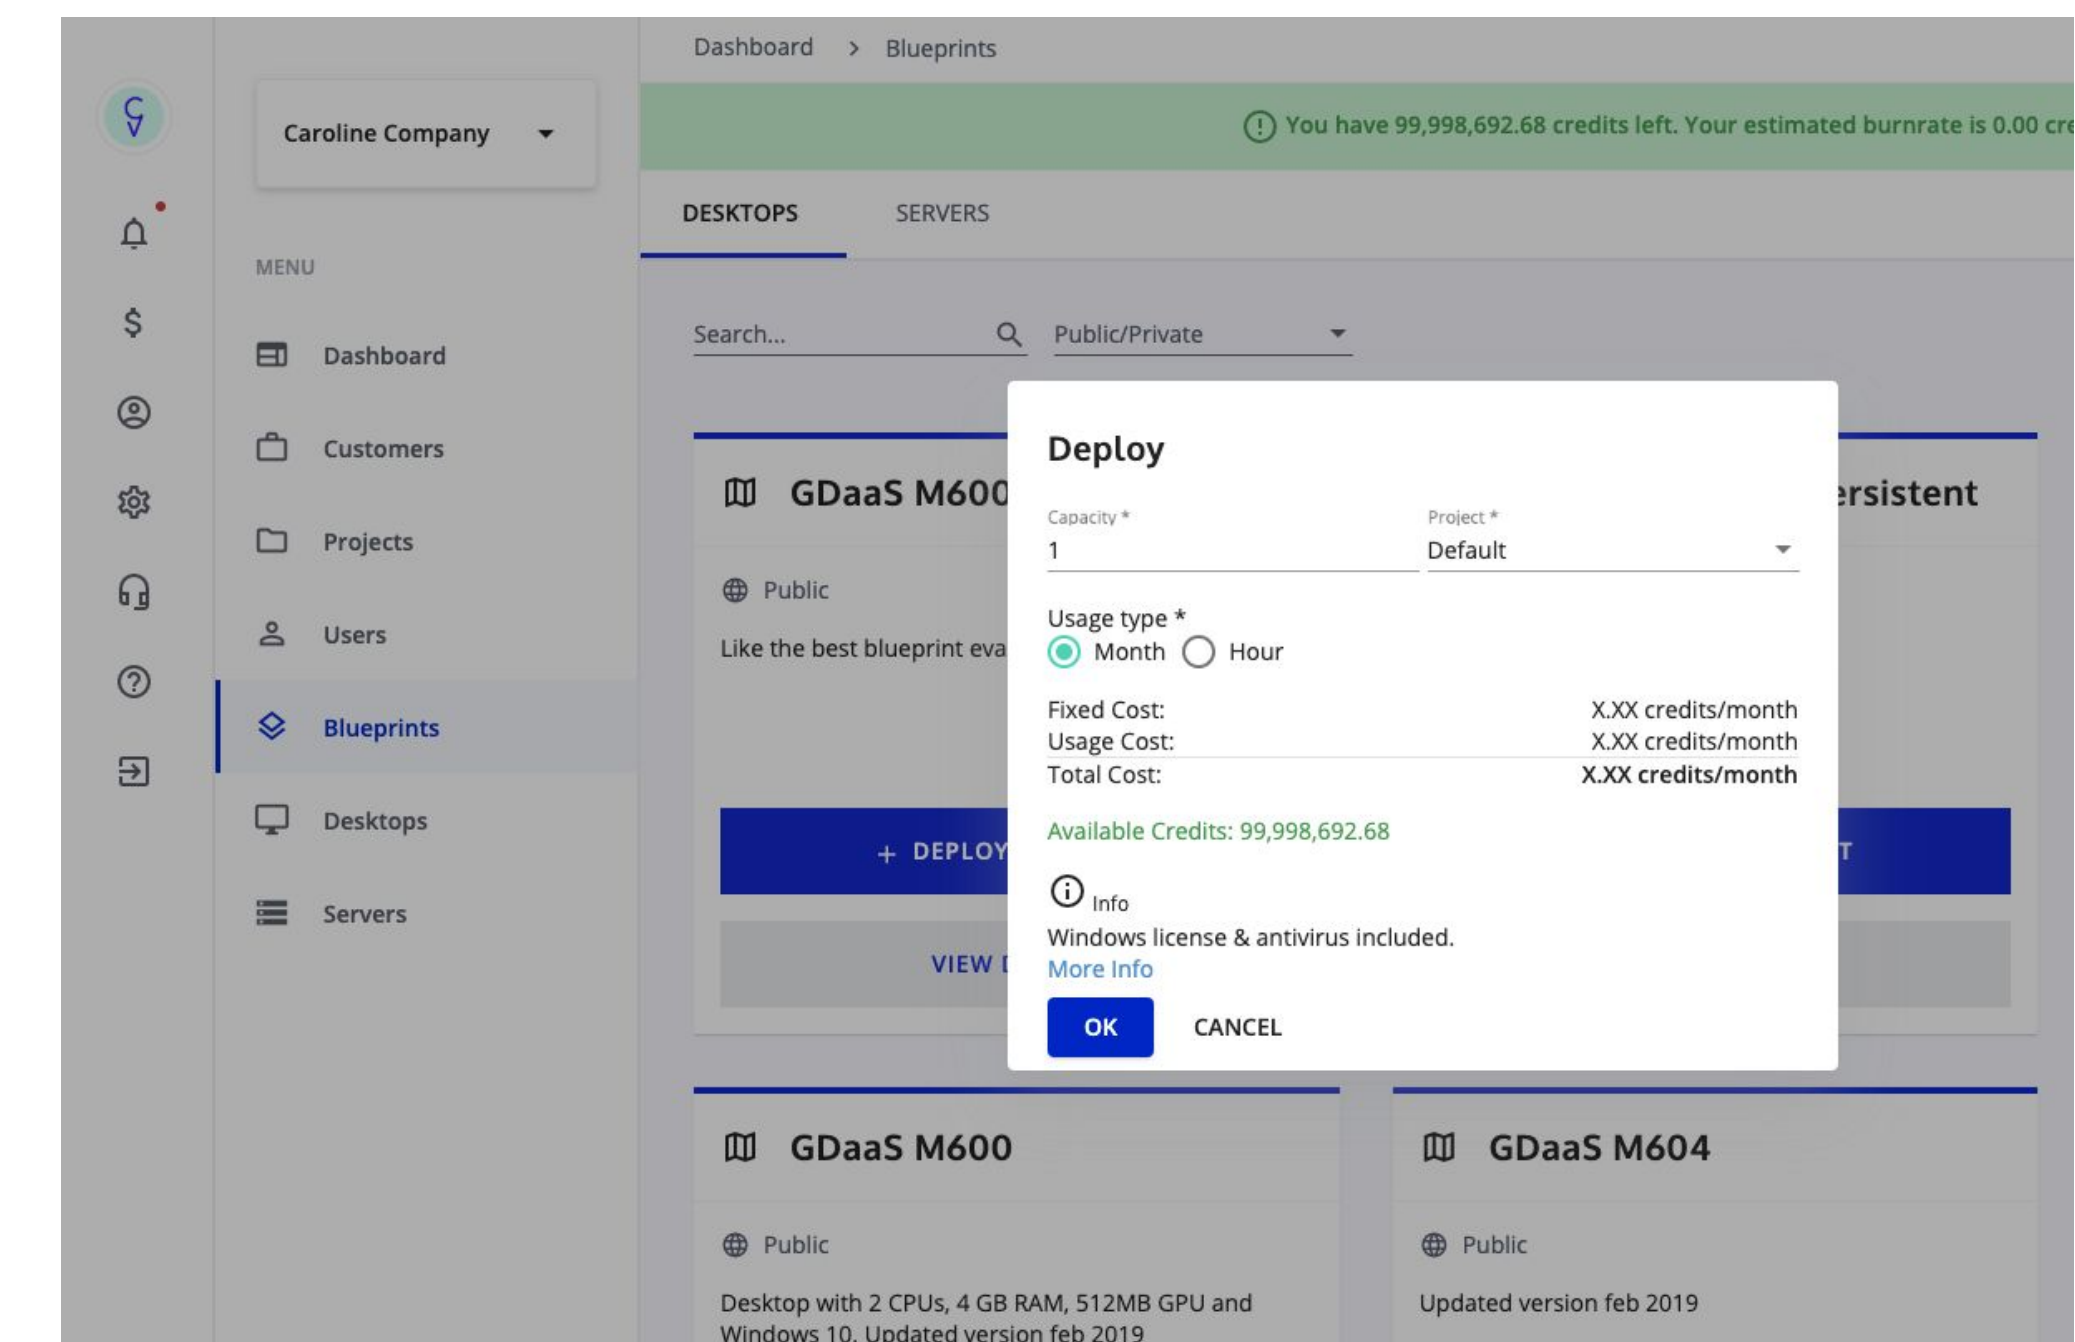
Caroline Company

MENU

Dashboard

Customers

Projects

Users

Blueprints

Desktops

Servers

Dashboard > Blueprints

You have 99,998,692.68 credits left. Your estimated burnrate is 0.00 cre

DESKTOPS SERVERS

Search...

Public/Private

GDaaS M600

Public

Like the best blueprint eva

+ DEPLOY

VIEW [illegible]

ersistent

T

Deploy

Capacity *
1

Project *
Default

Usage type *
Month Hour

Fixed Cost: X.XX credits/month
Usage Cost: X.XX credits/month
Total Cost: X.XX credits/month

Available Credits: 99,998,692.68

Info
Windows license & antivirus included.
More Info

OK CANCEL

GDaaS M600

Public

Desktop with 2 CPUs, 4 GB RAM, 512MB GPU and Windows 10. Updated version feb 2019

GDaaS M604

Public

Updated version feb 2019